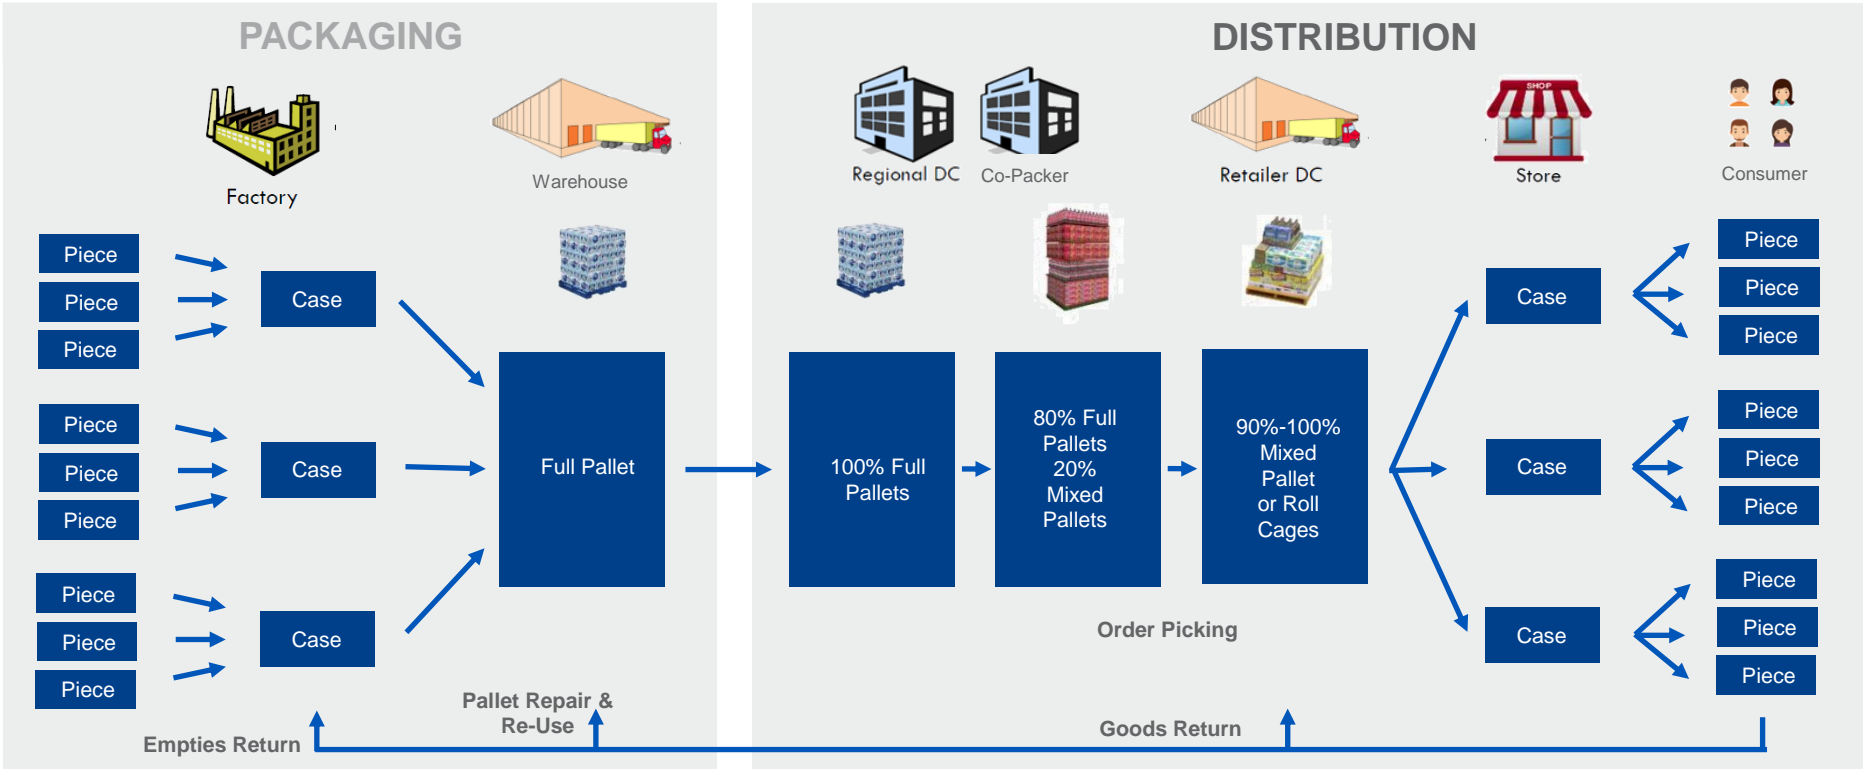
PACKAGING

Factory

Warehouse

Piece
Piece
Piece

Case

Piece
Piece
Piece

Case

Piece
Piece
Piece

Case

Full Pallet

Pallet Repair & Re-Use

Empties Return

DISTRIBUTION

Regional DC

Co-Packer

Retailer DC

Store

SHOP

Consumer

100% Full Pallets

80% Full Pallets 20% Mixed Pallets

90%-100% Mixed Pallet or Roll Cages

Order Picking

Case

Piece
Piece
Piece

Case

Piece
Piece
Piece

Case

Piece
Piece
Piece

Goods Return